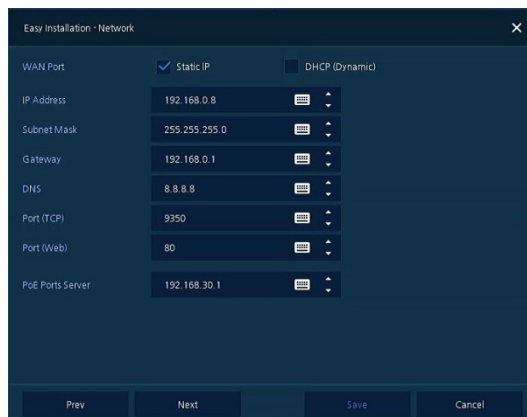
Easy Installation - Network

WAN Port
Static IP
DHCP (Dynamic)

IP Address
192.168.0.8

Subnet Mask
255.255.255.0

Gateway
192.168.0.1

DNS
8.8.8.8

Port (TCP)
9350

Port (Web)
80

PoE Ports Server
192.168.30.1

Prev
Next
Save
Cancel